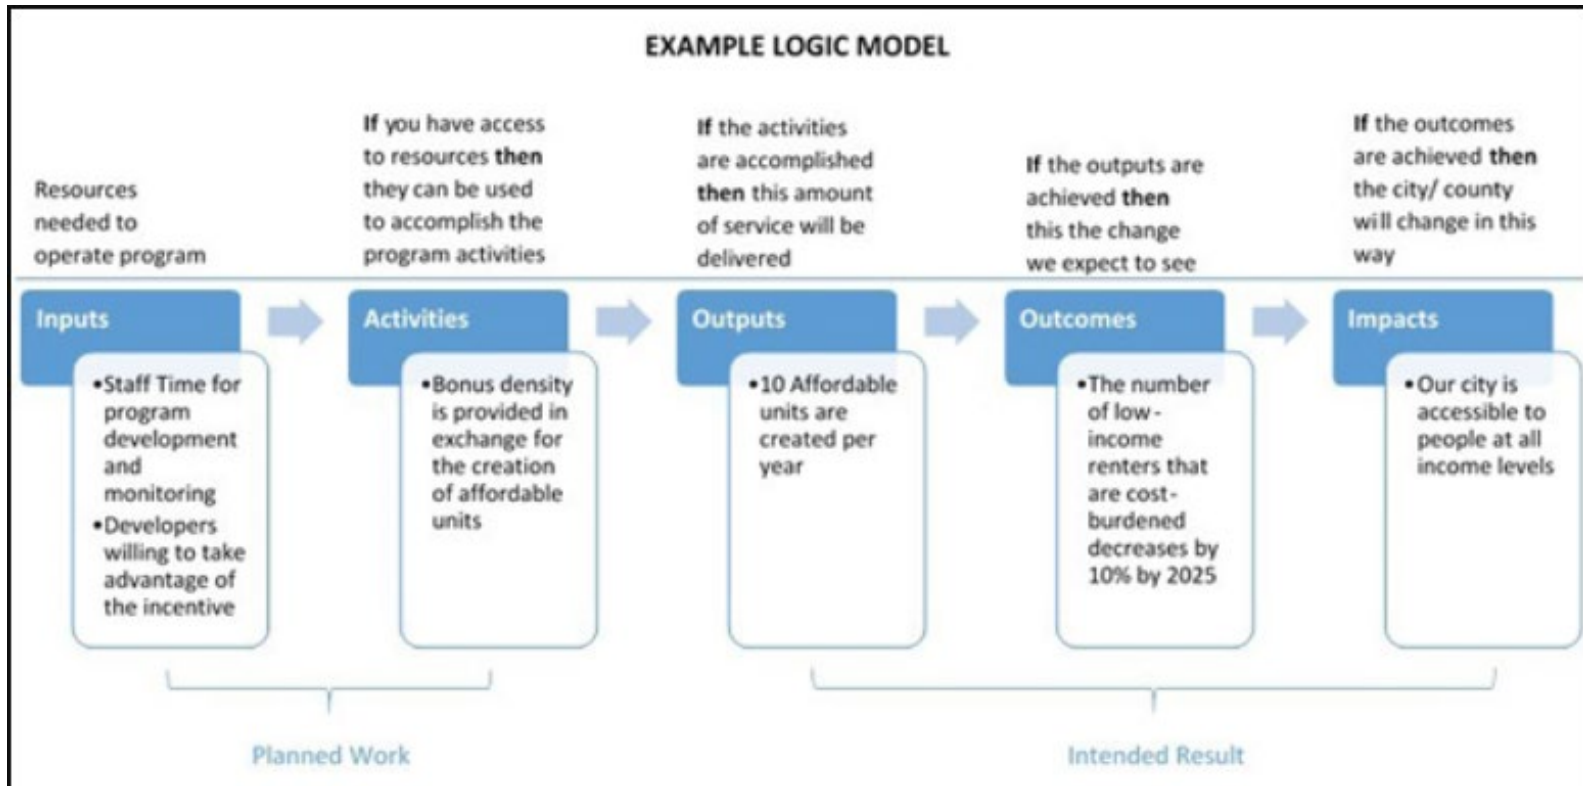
EXAMPLE LOGIC MODEL

Resources needed to operate program

If you have access to resources then they can be used to accomplish the program activities

If the activities are accomplished then this amount of service will be delivered

If the outputs are achieved then this the change we expect to see

If the outcomes are achieved then the city/ county will change in this way

Inputs

•Staff Time for program development and monitoring
•Developers willing to take advantage of the incentive

Activities

•Bonus density is provided in exchange for the creation of affordable units

Outputs

•10 Affordable units are created per year

Outcomes

•The number of low-income renters that are cost-burdened decreases by 10% by 2025

Impacts

•Our city is accessible to people at all income levels

Planned Work

Intended Result